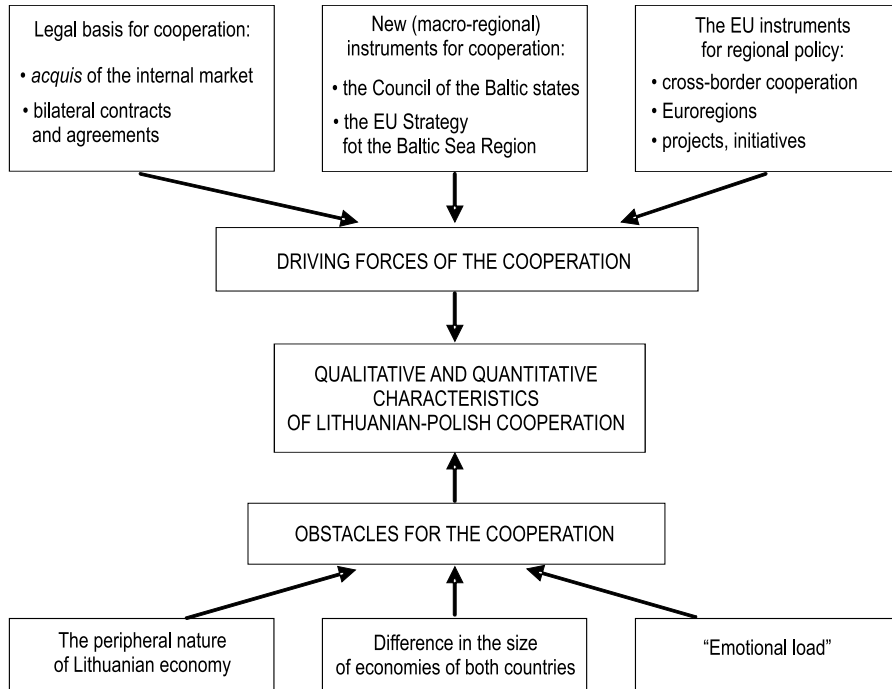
Legal basis for cooperation:
• acquis of the internal market
• bilateral contracts and agreements

New (macro-regional) instruments for cooperation:
• the Council of the Baltic states
• the EU Strategy fot the Baltic Sea Region

The EU instruments for regional policy:
• cross-border cooperation
• Euroregions
• projects, initiatives

DRIVING FORCES OF THE COOPERATION

QUALITATIVE AND QUANTITATIVE CHARACTERISTICS OF LITHUANIAN-POLISH COOPERATION

OBSTACLES FOR THE COOPERATION

The peripheral nature of Lithuanian economy

Difference in the size of economies of both countries

"Emotional load"